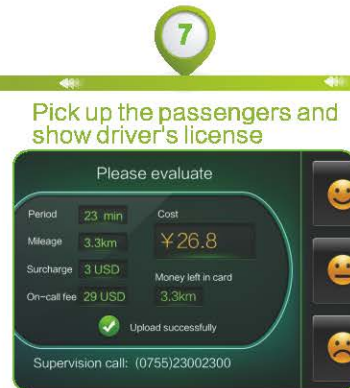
7

Pick up the passengers and show driver's license

Please evaluate

Period 23 min

Mileage 3.3km

Surcharge 3 USD

On-call fee 29 USD

Cost

¥26.8

Money left in card

3.3km

Upload successfully

Supervision call: (0755)23002300